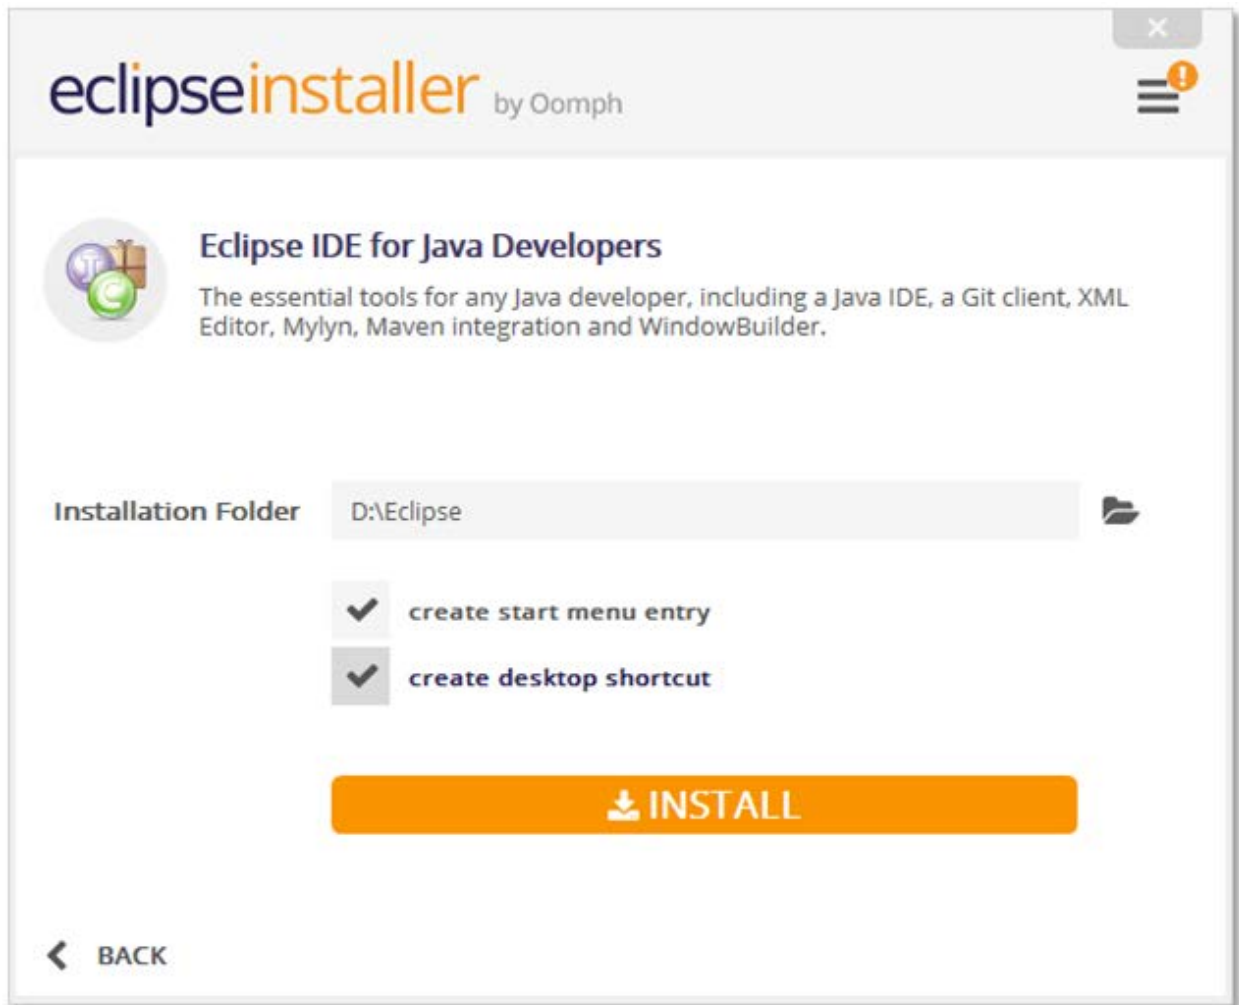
eclipseinstaller by Oomph

Eclipse IDE for Java Developers

The essential tools for any Java developer, including a Java IDE, a Git client, XML Editor, Mylyn, Maven integration and WindowBuilder.

Installation Folder D:\Eclipse

create start menu entry

create desktop shortcut

INSTALL

BACK